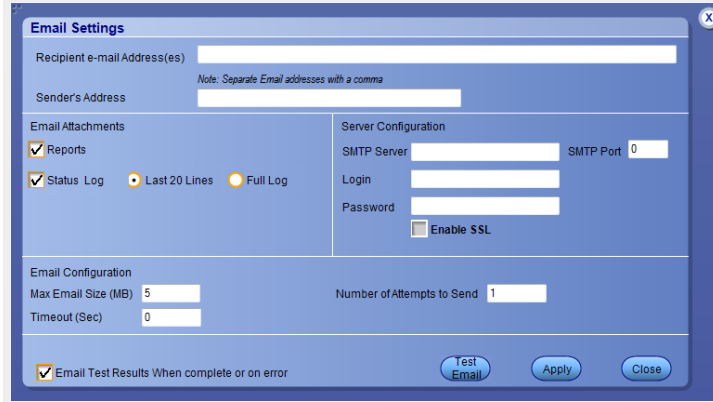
X

Email Settings

Recipient e-mail Address(es)

Note: Separate Email addresses with a comma

Sender's Address

Email Attachments

Reports

Status Log

Last 20 Lines

Full Log

Server Configuration

SMTP Server

SMTP Port 0

Login

Password

Enable SSL

Email Configuration

Max Email Size (MB) 5

Number of Attempts to Send 1

Timeout (Sec) 0

Email Test Results When complete or on error

Test Email

Apply

Close